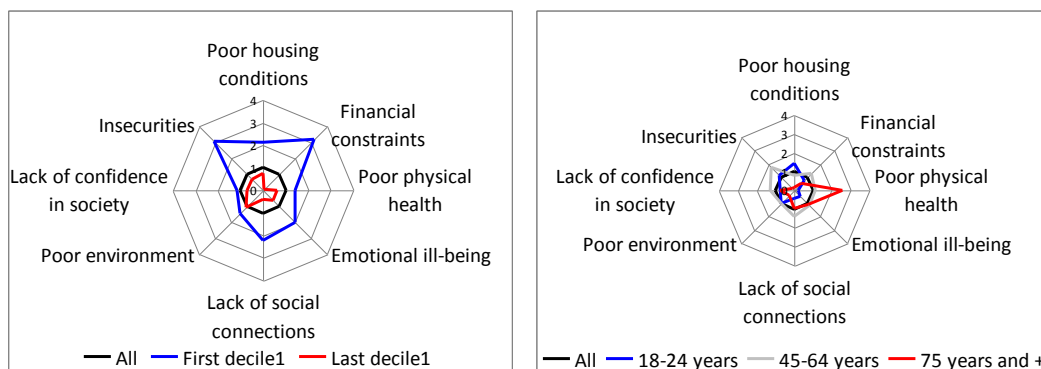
Poor housing conditions
Financial constraints
Poor physical health
Emotional ill-being
Lack of social connections
Poor environment
Lack of confidence in society
Insecurities
4
3
2
1
0
All
First decile1
Last decile1

Poor housing conditions
Financial constraints
Poor physical health
Emotional ill-being
Lack of social connections
Poor environment
Lack of confidence in society
Insecurities
4
3
2
1
0
All
18-24 years
45-64 years
75 years and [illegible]